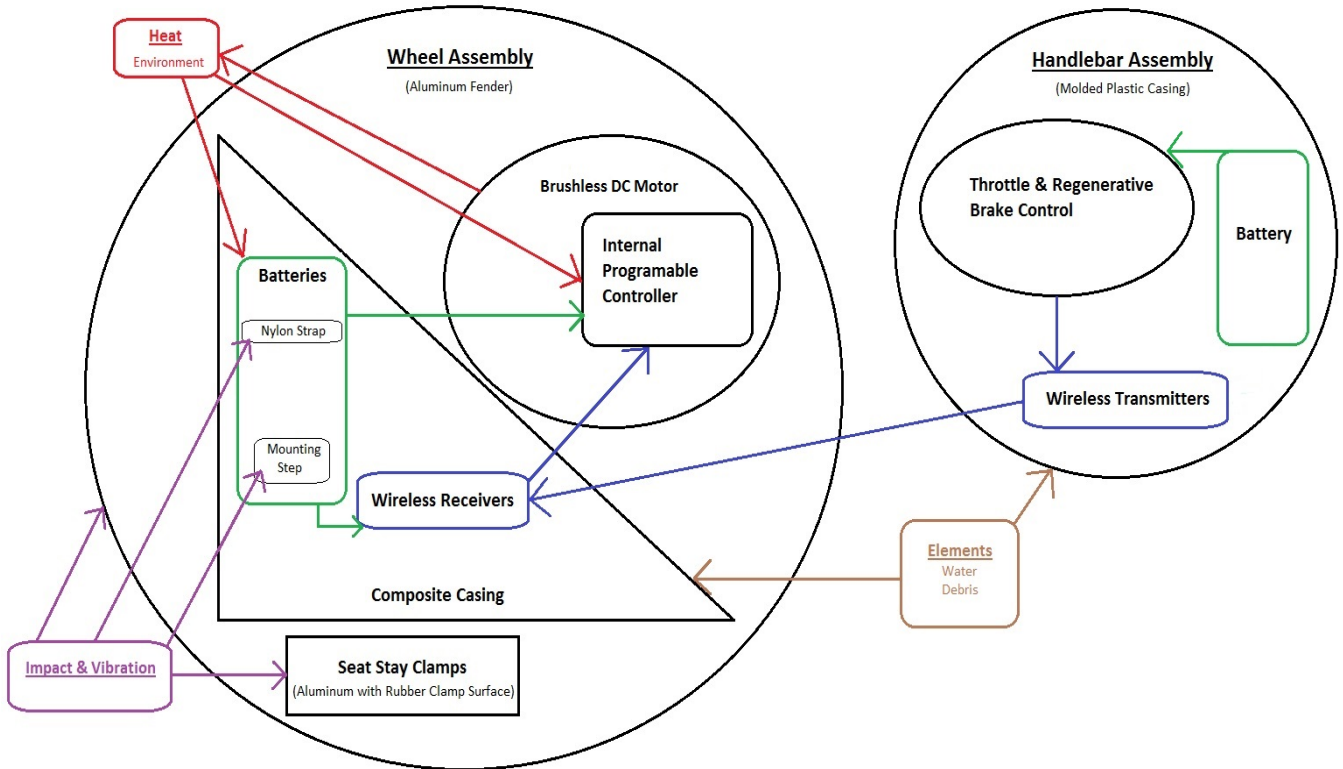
Heat
Environment

Wheel Assembly
(Aluminum Fender)

Handlebar Assembly
(Molded Plastic Casing)

Brushless DC Motor

Internal Programable Controller

Throttle & Regenerative Brake Control

Battery

Batteries

Nylon Strap

Mounting Step

Wireless Transmitters

Wireless Receivers

Composite Casing

Elements
Water
Debris

Impact & Vibration

Seat Stay Clamps
(Aluminum with Rubber Clamp Surface)